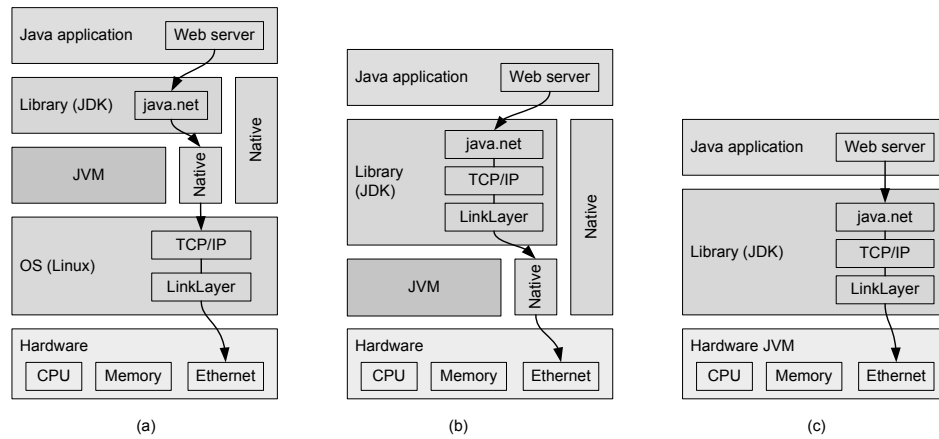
Java application
Web server
Library (JDK)
java.net
Native
JVM
Native
OS (Linux)
TCP/IP
LinkLayer
Hardware
CPU
Memory
Ethernet
(a)

Java application
Web server
Library (JDK)
java.net
TCP/IP
LinkLayer
Native
JVM
Native
Hardware
CPU
Memory
Ethernet
(b)

Java application
Web server
Library (JDK)
java.net
TCP/IP
LinkLayer
Hardware JVM
CPU
Memory
Ethernet
(c)